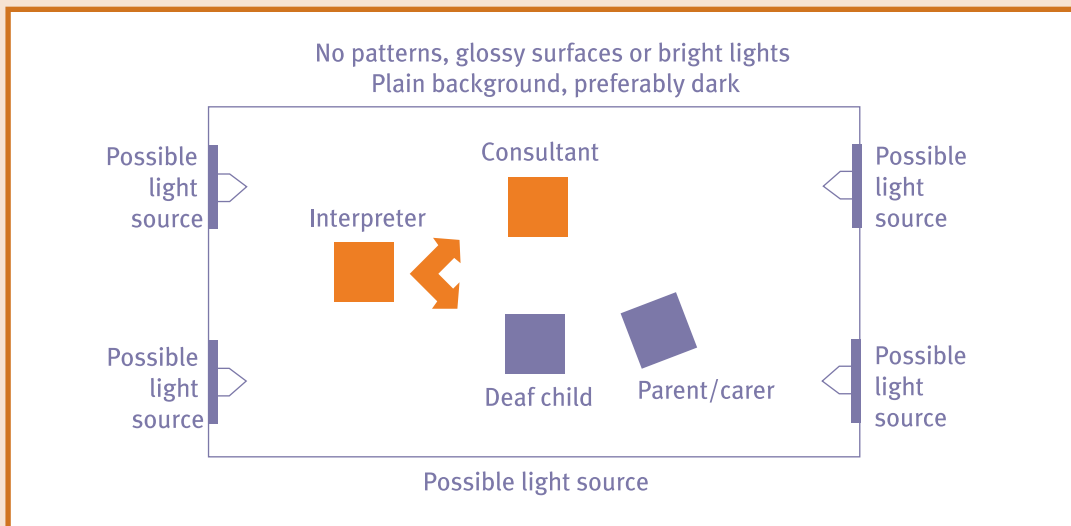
No patterns, glossy surfaces or bright lights
Plain background, preferably dark

Possible light source

Consultant

Possible light source

Interpreter

Possible light source

Deaf child

Parent/carer

Possible light source

Possible light source